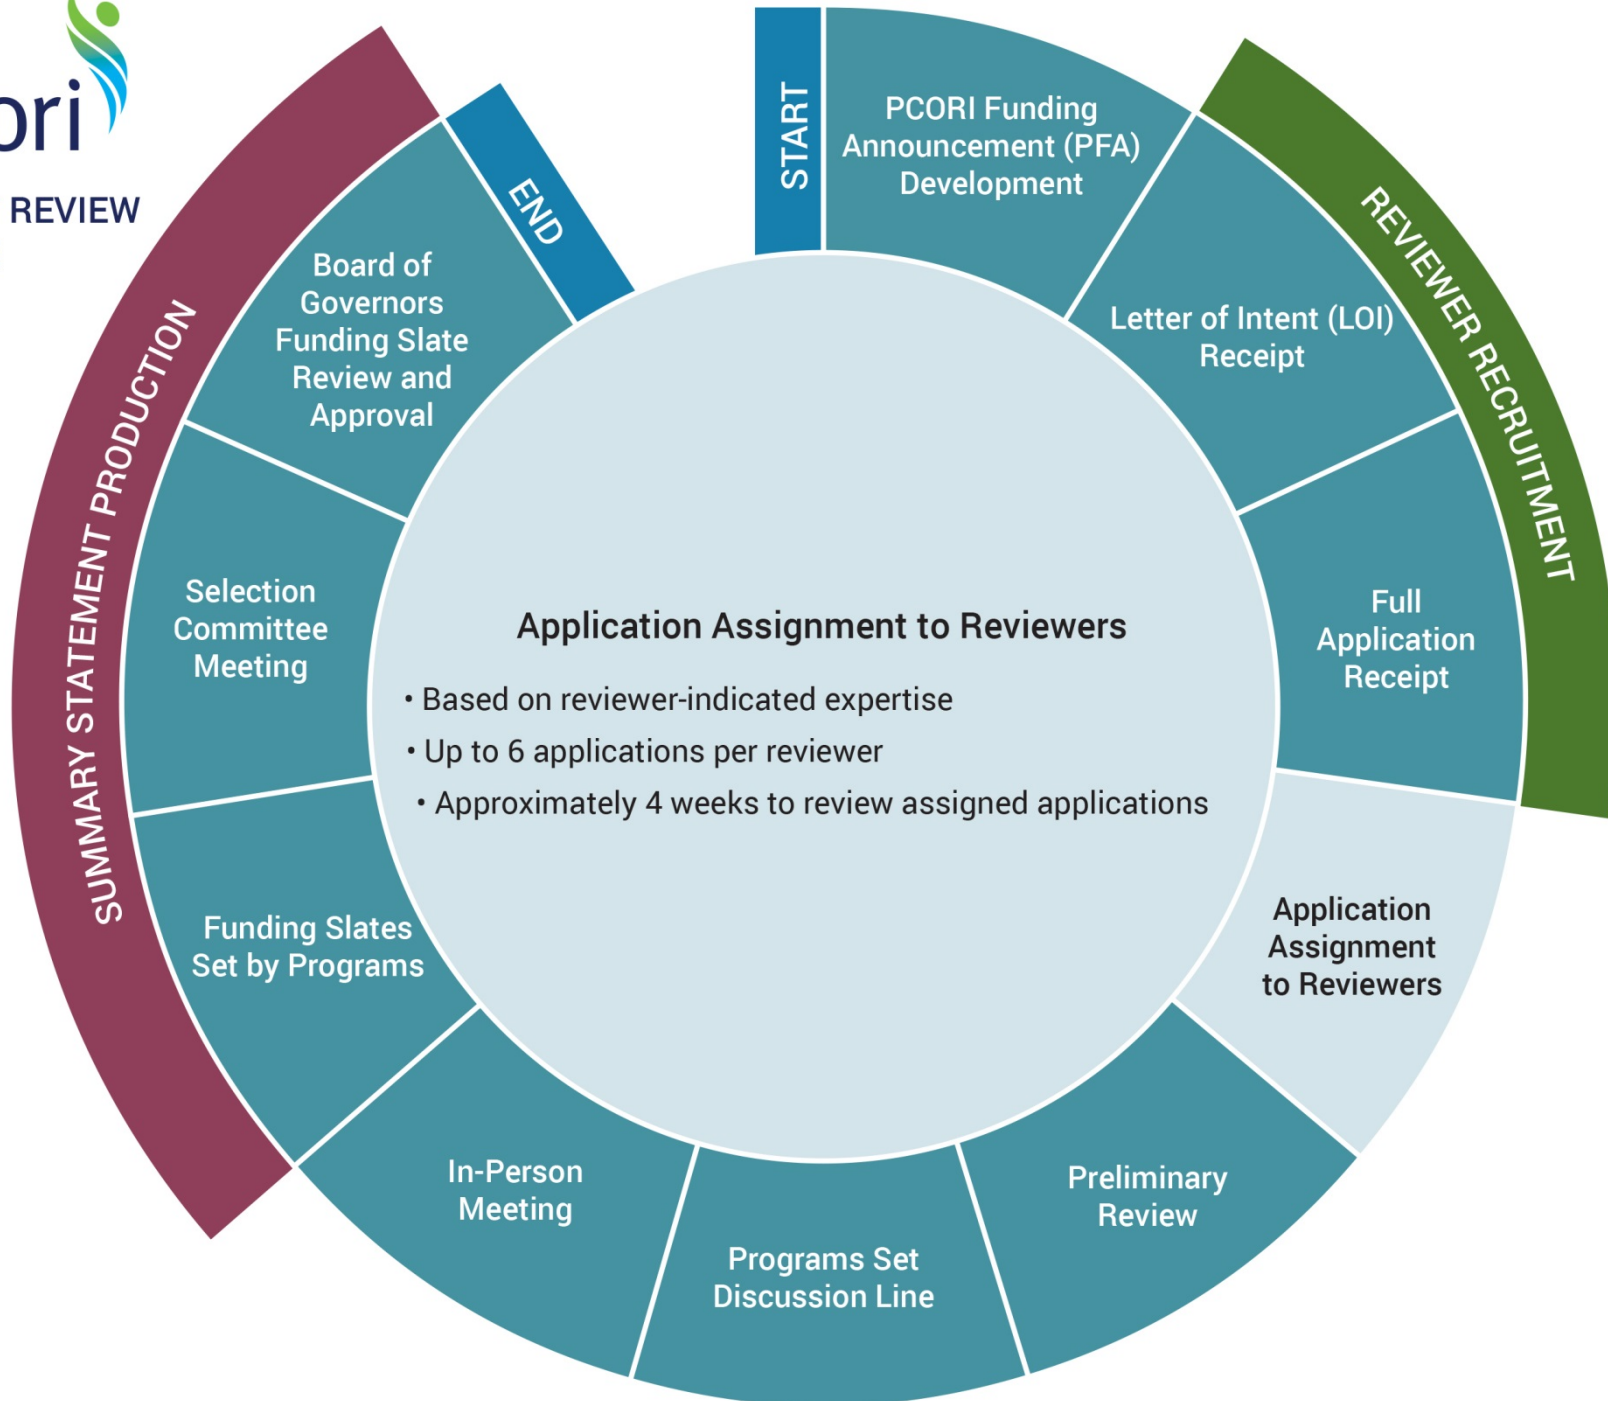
ori

REVIEW

START

PCORI Funding Announcement (PFA) Development

REVIEWER RECRUITMENT

Letter of Intent (LOI) Receipt

Full Application Receipt

Application Assignment to Reviewers

Preliminary Review

Programs Set Discussion Line

In-Person Meeting

Funding Slates Set by Programs

Selection Committee Meeting

Board of Governors Funding Slate Review and Approval

END

SUMMARY STATEMENT PRODUCTION

Application Assignment to Reviewers

• Based on reviewer-indicated expertise
• Up to 6 applications per reviewer
• Approximately 4 weeks to review assigned applications